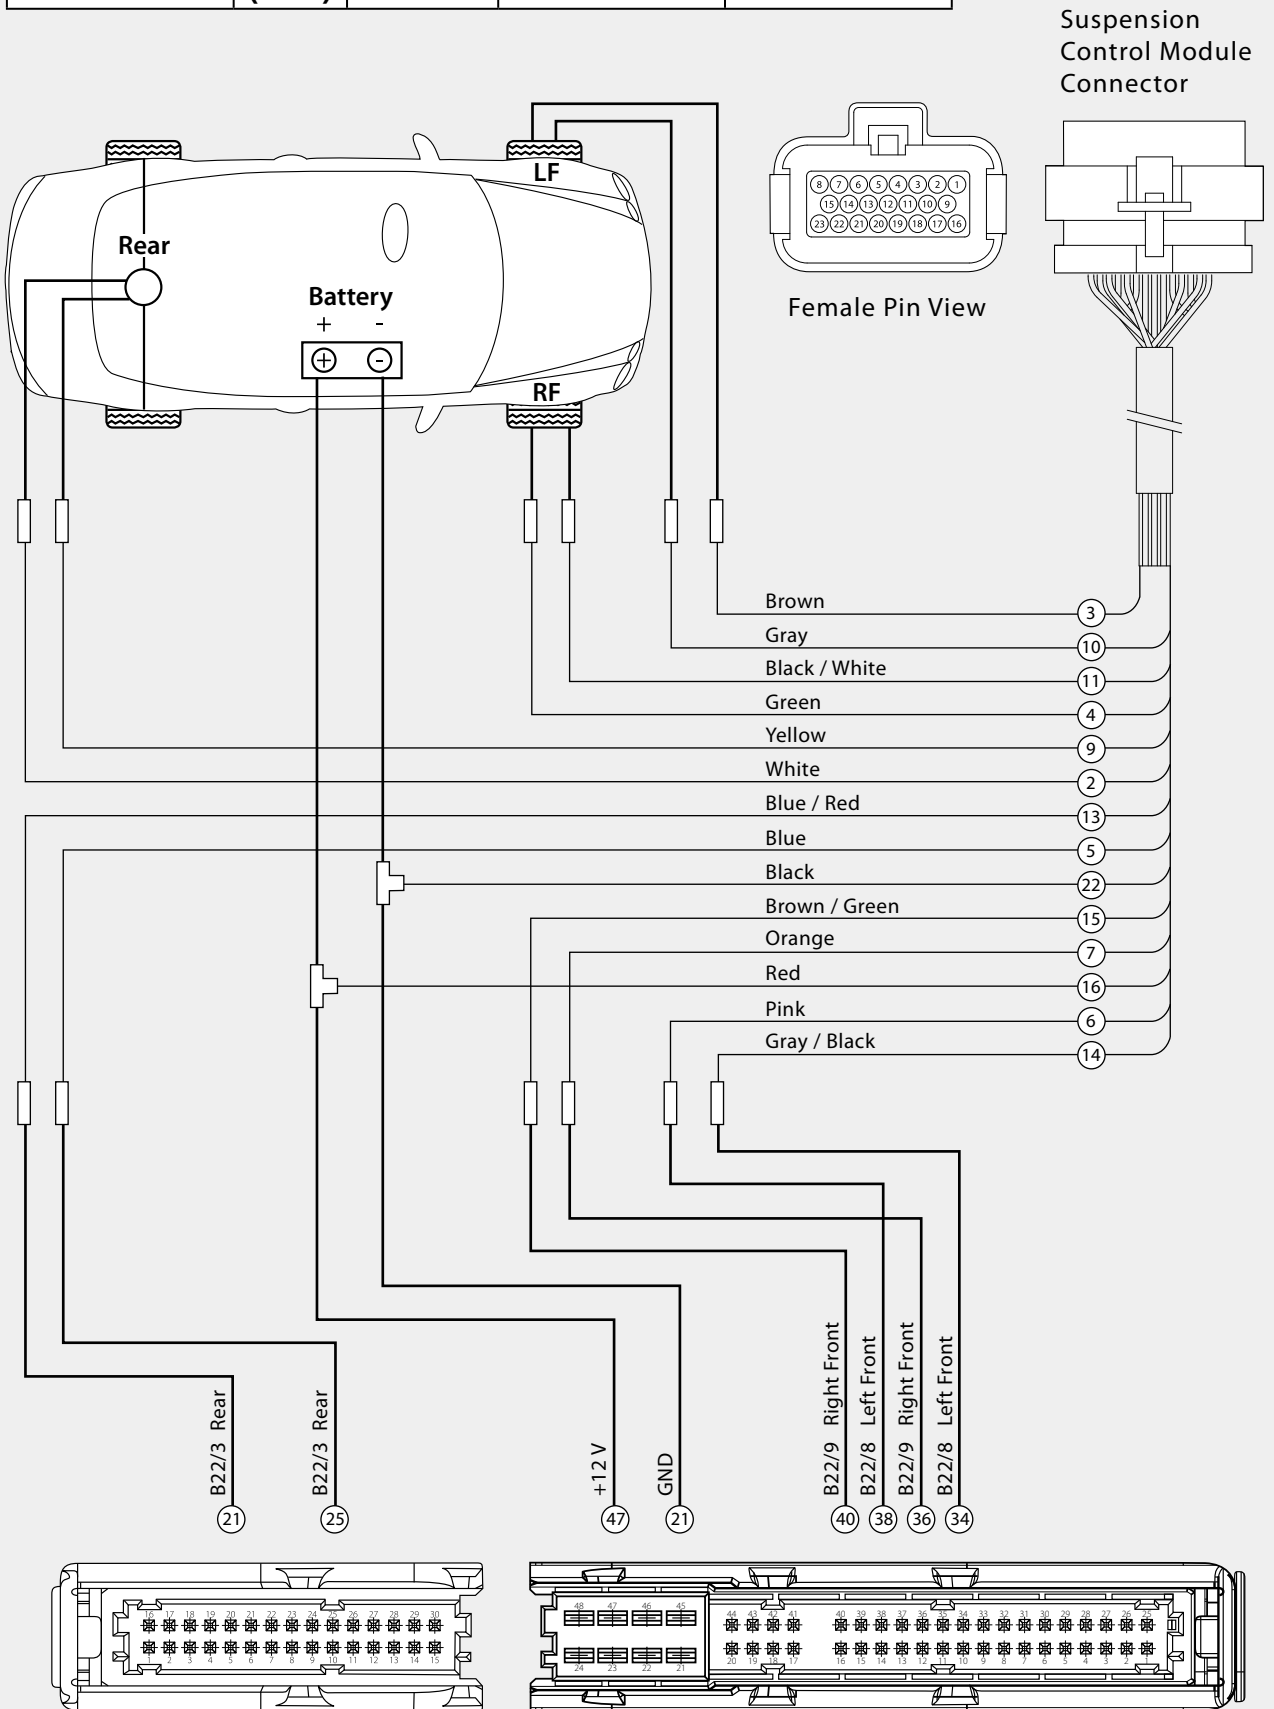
Suspension Control Module Connector

LF

Rear

Battery
+ -

RF

8 7 6 5 4 3 2 1
15 14 13 12 11 10 9
23 22 21 20 19 18 17 16

Female Pin View

Brown 3
Gray 10
Black / White 11
Green 4
Yellow 9
White 2
Blue / Red 13
Blue 5
Black 22
Brown / Green 15
Orange 7
Red 16
Pink 6
Gray / Black 14

B22/3 Rear 21
B22/3 Rear 25
+12 V 47
GND 21
B22/9 Right Front 40
B22/8 Left Front 38
B22/9 Right Front 36
B22/8 Left Front 34

16 17 18 19 20 21 22 23 24 25 26 27 28 29 30
1 2 3 4 5 6 7 8 9 10 11 12 13 14 15

48 47 46 45
24 23 22 21
44 43 42 41
20 19 18 17
40 39 38 37 36 35 34 33 32 31 30 29 28 27 26 25
16 15 14 13 12 11 10 9 8 7 6 5 4 3 2 1